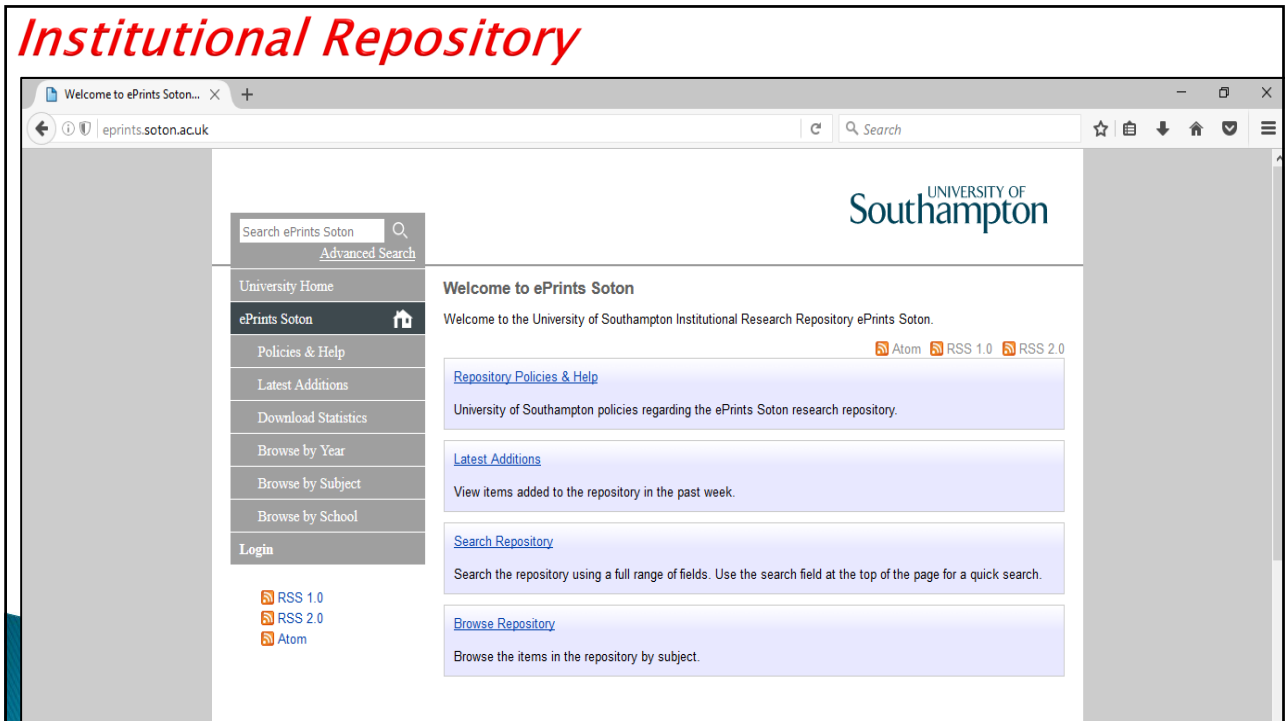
Institutional Repository

Welcome to ePrints Soton...

eprints.soton.ac.uk

Search

Search ePrints Soton

Advanced Search

UNIVERSITY OF Southampton

University Home

ePrints Soton

Policies & Help

Latest Additions

Download Statistics

Browse by Year

Browse by Subject

Browse by School

Login

RSS 1.0

RSS 2.0

Atom

Welcome to ePrints Soton

Welcome to the University of Southampton Institutional Research Repository ePrints Soton.

Atom RSS 1.0 RSS 2.0

Repository Policies & Help

University of Southampton policies regarding the ePrints Soton research repository.

Latest Additions

View items added to the repository in the past week.

Search Repository

Search the repository using a full range of fields. Use the search field at the top of the page for a quick search.

Browse Repository

Browse the items in the repository by subject.